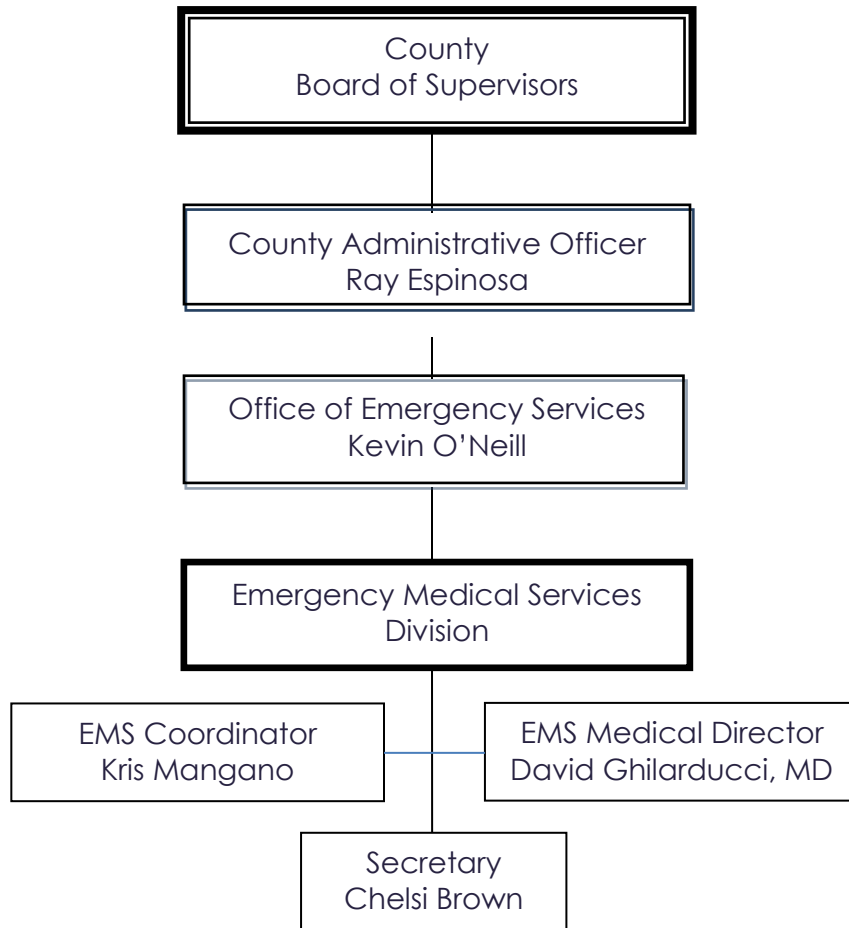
County
Board of Supervisors

County Administrative Officer
Ray Espinosa

Office of Emergency Services
Kevin O'Neill

Emergency Medical Services
Division

EMS Coordinator
Kris Mangano

EMS Medical Director
David Ghilarducci, MD

Secretary
Chelsi Brown